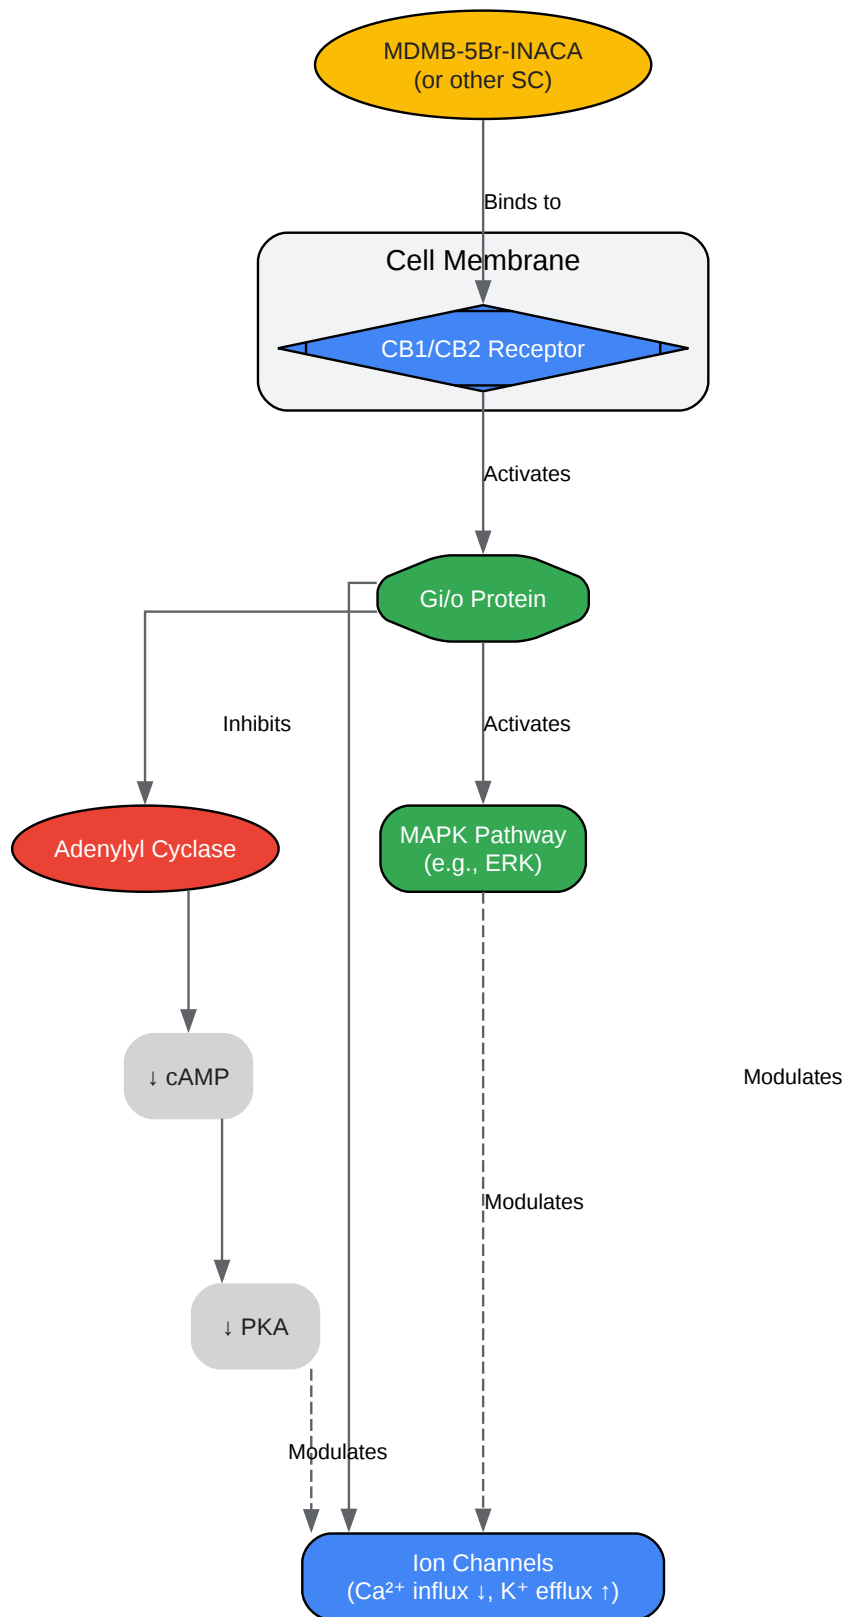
MDMB-5Br-INACA
(or other SC)

Binds to

Cell Membrane

CB1/CB2 Receptor

Activates

Gi/o Protein

Inhibits

Activates

Adenylyl Cyclase

MAPK Pathway
(e.g., ERK)

Modulates

↓ cAMP

Modulates

↓ PKA

Modulates

Ion Channels
($Ca^{2+}$ influx ↓, $K^{+}$ efflux ↑)